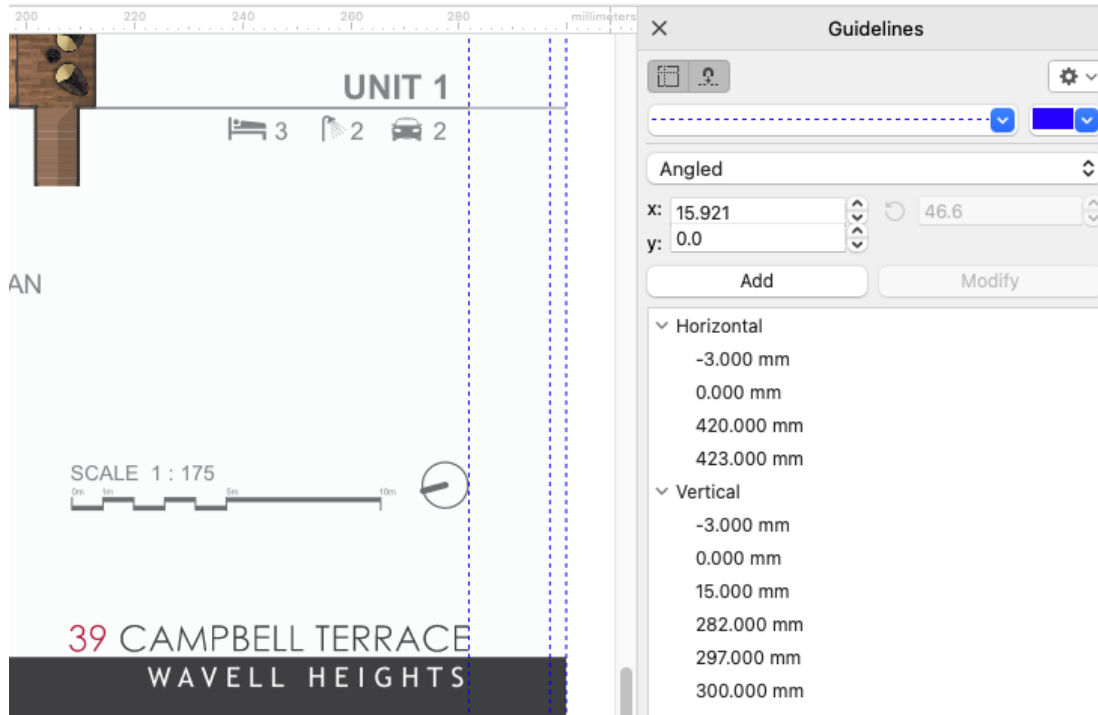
200 220 240 260 280 millimeters

UNIT 1

3 2 2

AN

SCALE 1 : 175

0m 1m 5m 10m

39 CAMPBELL TERRACE

WAVELL HEIGHTS

Guidelines

Angled

x: 15.921

y: 0.0

46.6

Add

Modify

Horizontal

-3.000 mm

0.000 mm

420.000 mm

423.000 mm

Vertical

-3.000 mm

0.000 mm

15.000 mm

282.000 mm

297.000 mm

300.000 mm